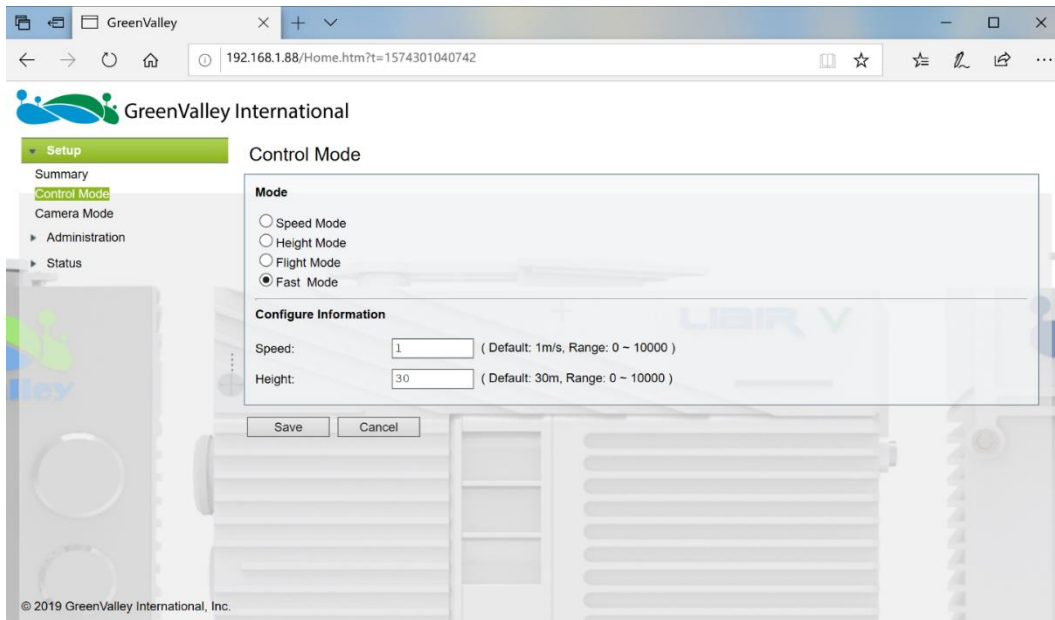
GreenValley

192.168.1.88/Home.htm?t=1574301040742

GreenValley International

Setup
Summary
Control Mode
Camera Mode
Administration
Status

Control Mode

Mode

Speed Mode
Height Mode
Flight Mode
Fast Mode

Configure Information

Speed: 1 ( Default: 1m/s, Range: 0 ~ 10000 )

Height: 30 ( Default: 30m, Range: 0 ~ 10000 )

Save Cancel

LIBIR V

lley

© 2019 GreenValley International, Inc.